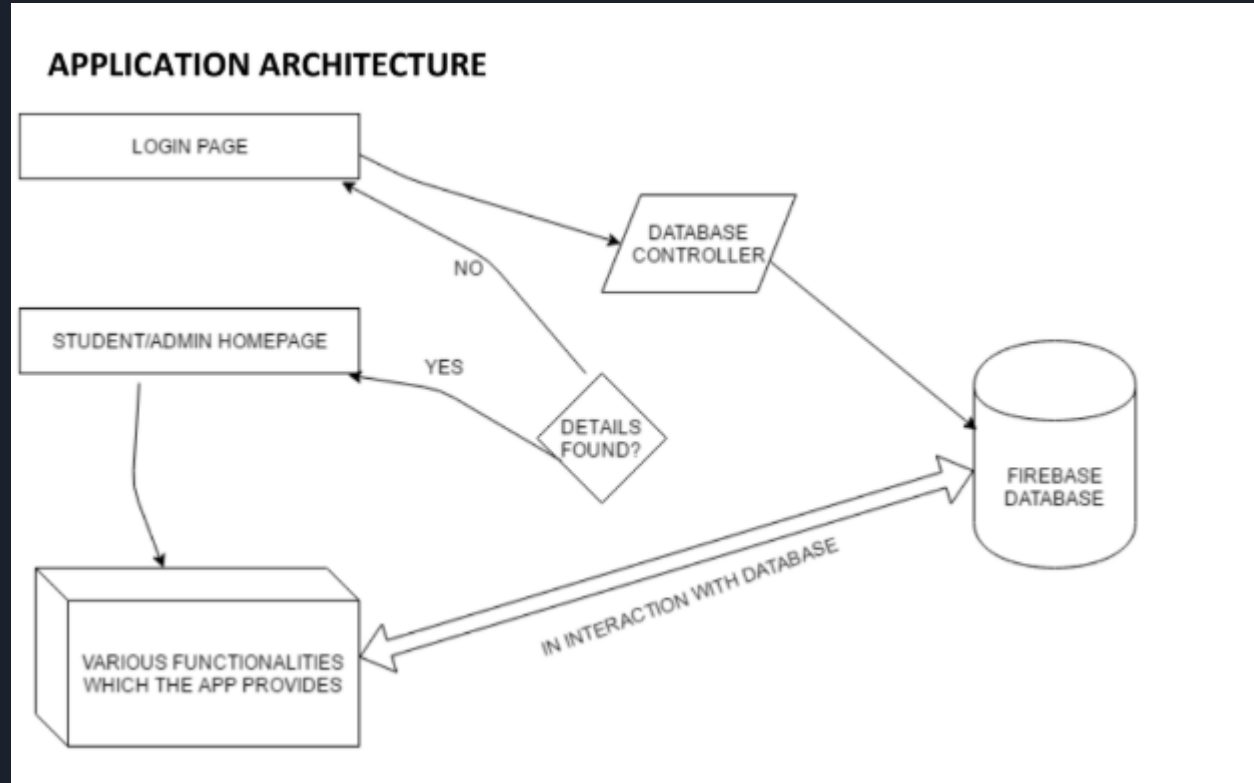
APPLICATION ARCHITECTURE

LOGIN PAGE

DATABASE CONTROLLER

NO

STUDENT/ADMIN HOMEPAGE

YES

DETAILS FOUND?

FIREBASE DATABASE

IN INTERACTION WITH DATABASE

VARIOUS FUNCTIONALITIES WHICH THE APP PROVIDES